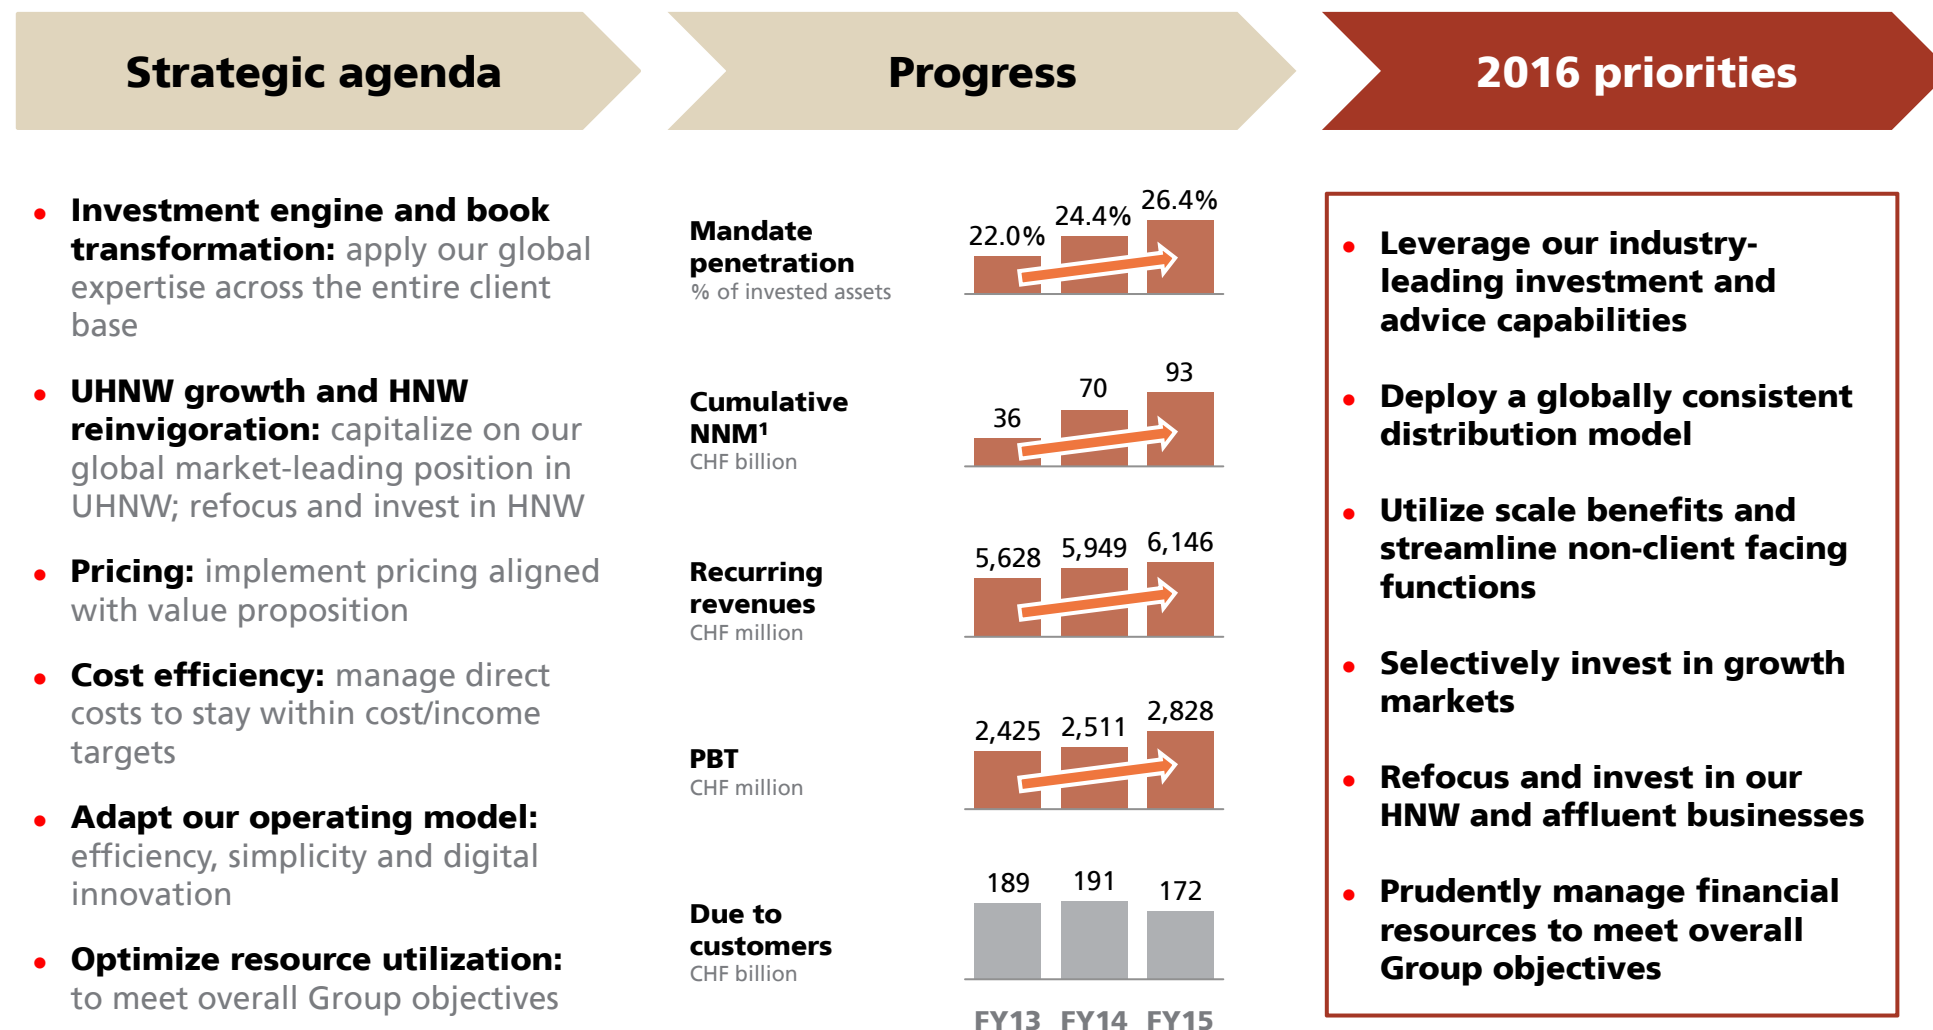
Strategic agenda

Progress

2016 priorities

• Investment engine and book transformation: apply our global expertise across the entire client base

• UHNW growth and HNW reinvigoration: capitalize on our global market-leading position in UHNW; refocus and invest in HNW

• Pricing: implement pricing aligned with value proposition

• Cost efficiency: manage direct costs to stay within cost/income targets

• Adapt our operating model: efficiency, simplicity and digital innovation

• Optimize resource utilization: to meet overall Group objectives

Mandate penetration
% of invested assets
22.0% 24.4% 26.4%

Cumulative NNM¹
CHF billion
36 70 93

Recurring revenues
CHF million
5,628 5,949 6,146

PBT
CHF million
2,425 2,511 2,828

Due to customers
CHF billion
189 191 172

FY13 FY14 FY15

• Leverage our industry-leading investment and advice capabilities

• Deploy a globally consistent distribution model

• Utilize scale benefits and streamline non-client facing functions

• Selectively invest in growth markets

• Refocus and invest in our HNW and affluent businesses

• Prudently manage financial resources to meet overall Group objectives